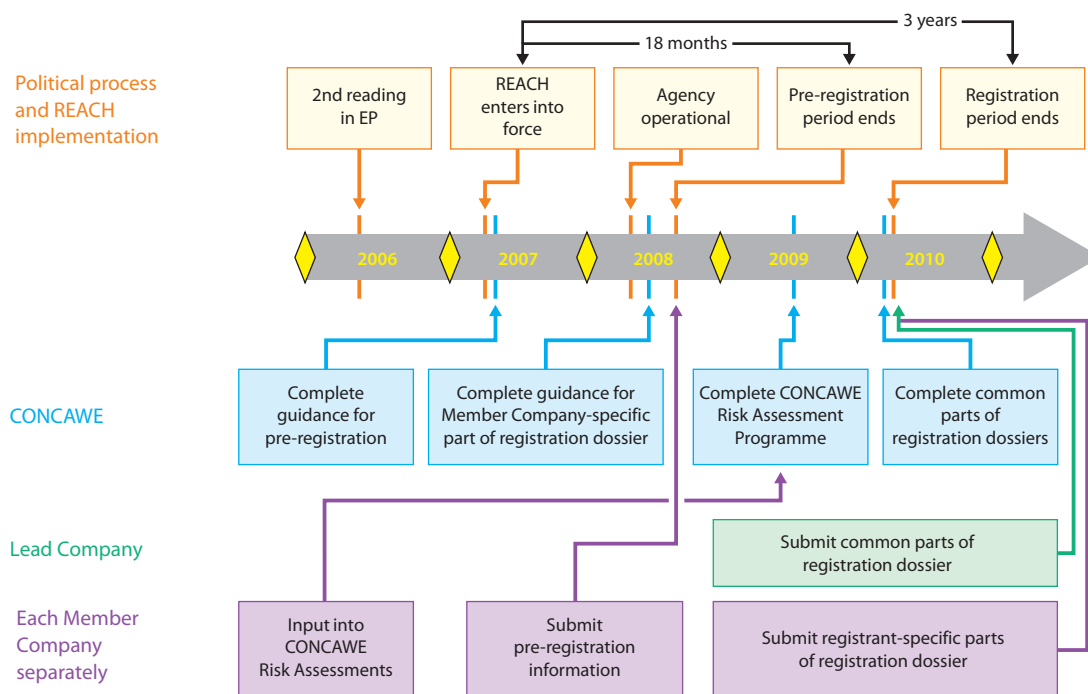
3 years

18 months

Political process and REACH implementation

2nd reading in EP

REACH enters into force

Agency operational

Pre-registration period ends

Registration period ends

2006

2007

2008

2009

2010

CONCAWE

Complete guidance for pre-registration

Complete guidance for Member Company-specific part of registration dossier

Complete CONCAWE Risk Assessment Programme

Complete common parts of registration dossiers

Lead Company

Submit common parts of registration dossier

Each Member Company separately

Input into CONCAWE Risk Assessments

Submit pre-registration information

Submit registrant-specific parts of registration dossier